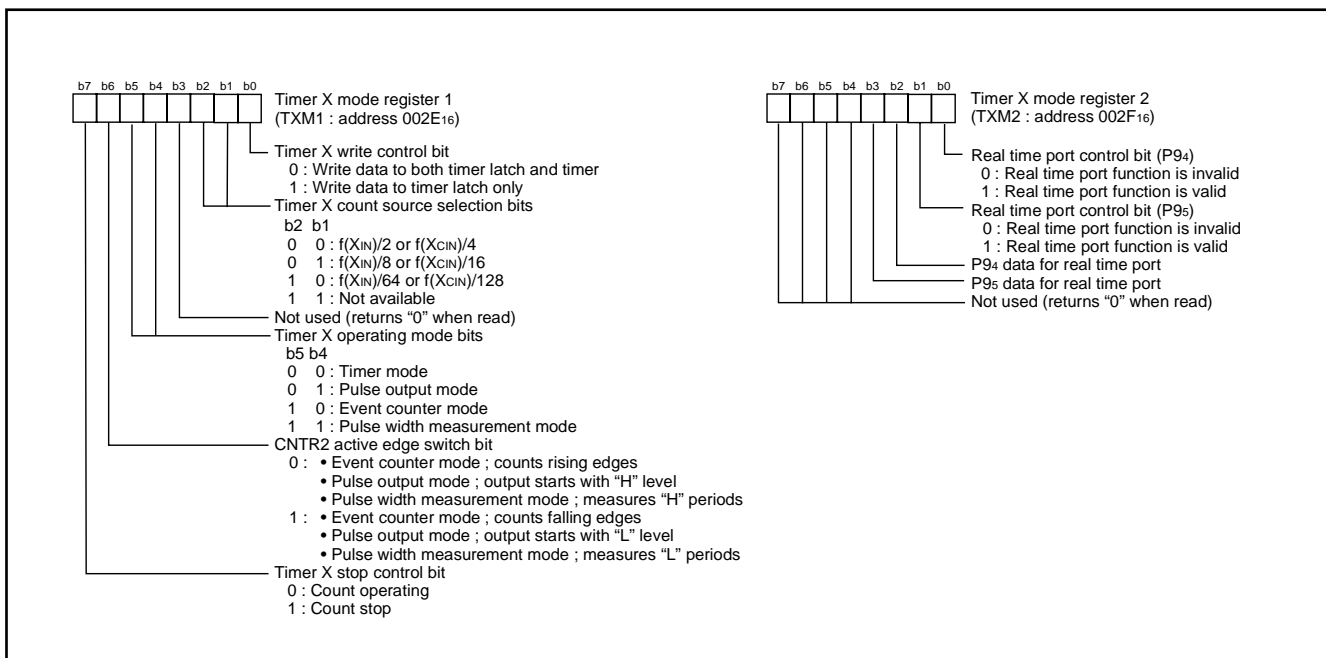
b7 b6 b5 b4 b3 b2 b1 b0

Timer X mode register 1
(TXM1 : address 002E$_{16}$)

Timer X write control bit
0 : Write data to both timer latch and timer
1 : Write data to timer latch only

Timer X count source selection bits
b2 b1
0 0 : f(X$_{IN}$)/2 or f(X$_{CIN}$)/4
0 1 : f(X$_{IN}$)/8 or f(X$_{CIN}$)/16
1 0 : f(X$_{IN}$)/64 or f(X$_{CIN}$)/128
1 1 : Not available

Not used (returns "0" when read)

Timer X operating mode bits
b5 b4
0 0 : Timer mode
0 1 : Pulse output mode
1 0 : Event counter mode
1 1 : Pulse width measurement mode

CNTR2 active edge switch bit
0 : • Event counter mode ; counts rising edges
• Pulse output mode ; output starts with "H" level
• Pulse width measurement mode ; measures "H" periods
1 : • Event counter mode ; counts falling edges
• Pulse output mode ; output starts with "L" level
• Pulse width measurement mode ; measures "L" periods

Timer X stop control bit
0 : Count operating
1 : Count stop

b7 b6 b5 b4 b3 b2 b1 b0

Timer X mode register 2
(TXM2 : address 002F$_{16}$)

Real time port control bit (P9$_{4}$)
0 : Real time port function is invalid
1 : Real time port function is valid

Real time port control bit (P9$_{5}$)
0 : Real time port function is invalid
1 : Real time port function is valid

P9$_{4}$ data for real time port

P9$_{5}$ data for real time port

Not used (returns "0" when read)